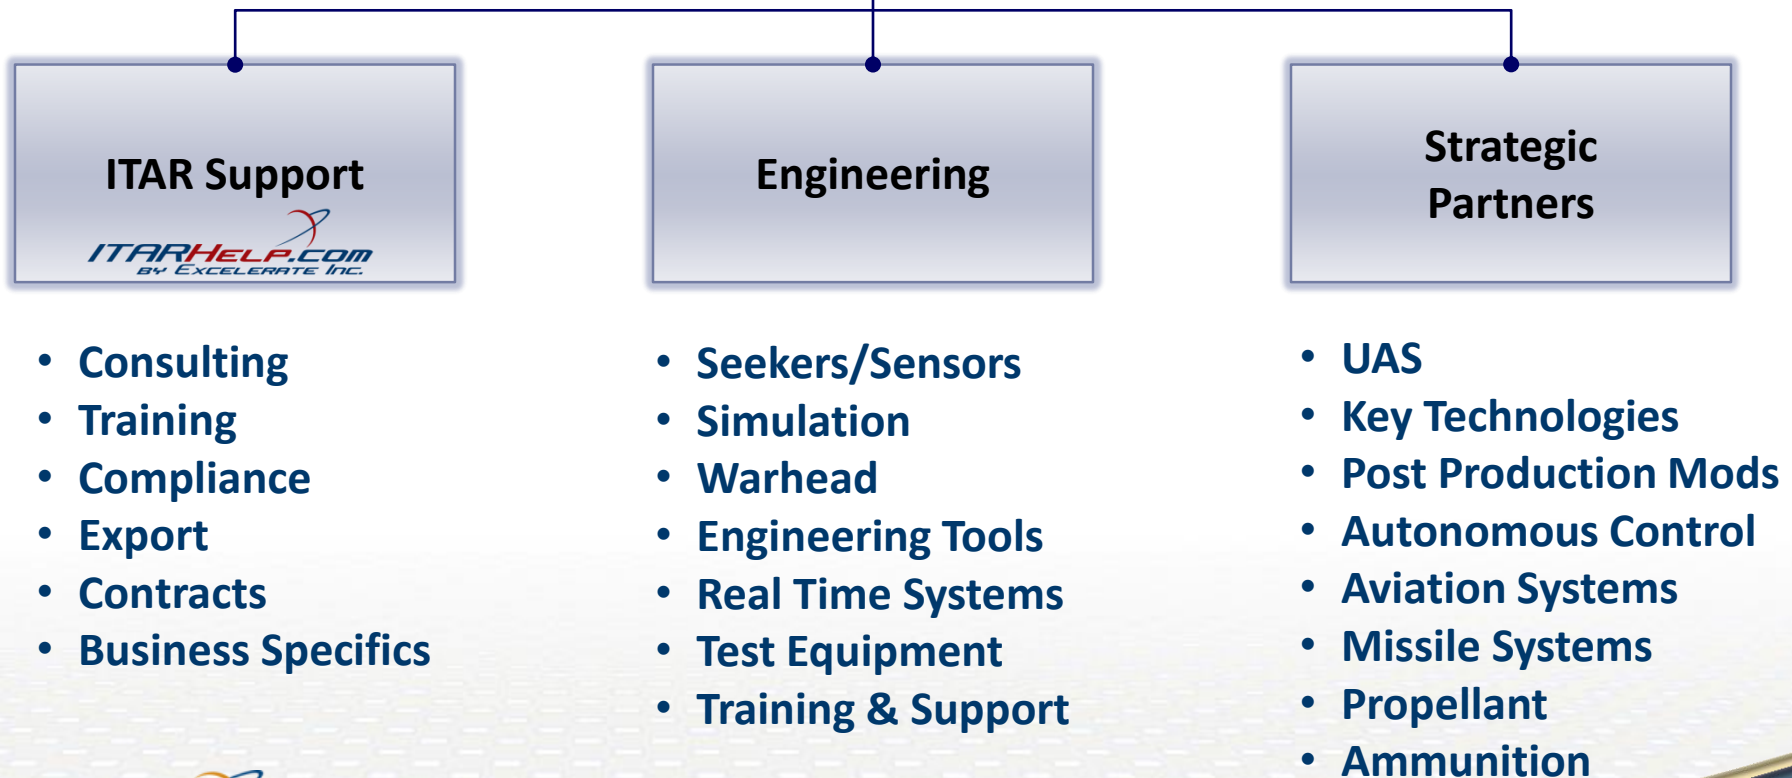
ITAR Support

ITARHELP.COM
BY EXCELERATE INC.

Engineering

Strategic Partners

• Consulting
• Training
• Compliance
• Export
• Contracts
• Business Specifics

• Seekers/Sensors
• Simulation
• Warhead
• Engineering Tools
• Real Time Systems
• Test Equipment
• Training & Support

• UAS
• Key Technologies
• Post Production Mods
• Autonomous Control
• Aviation Systems
• Missile Systems
• Propellant
• Ammunition